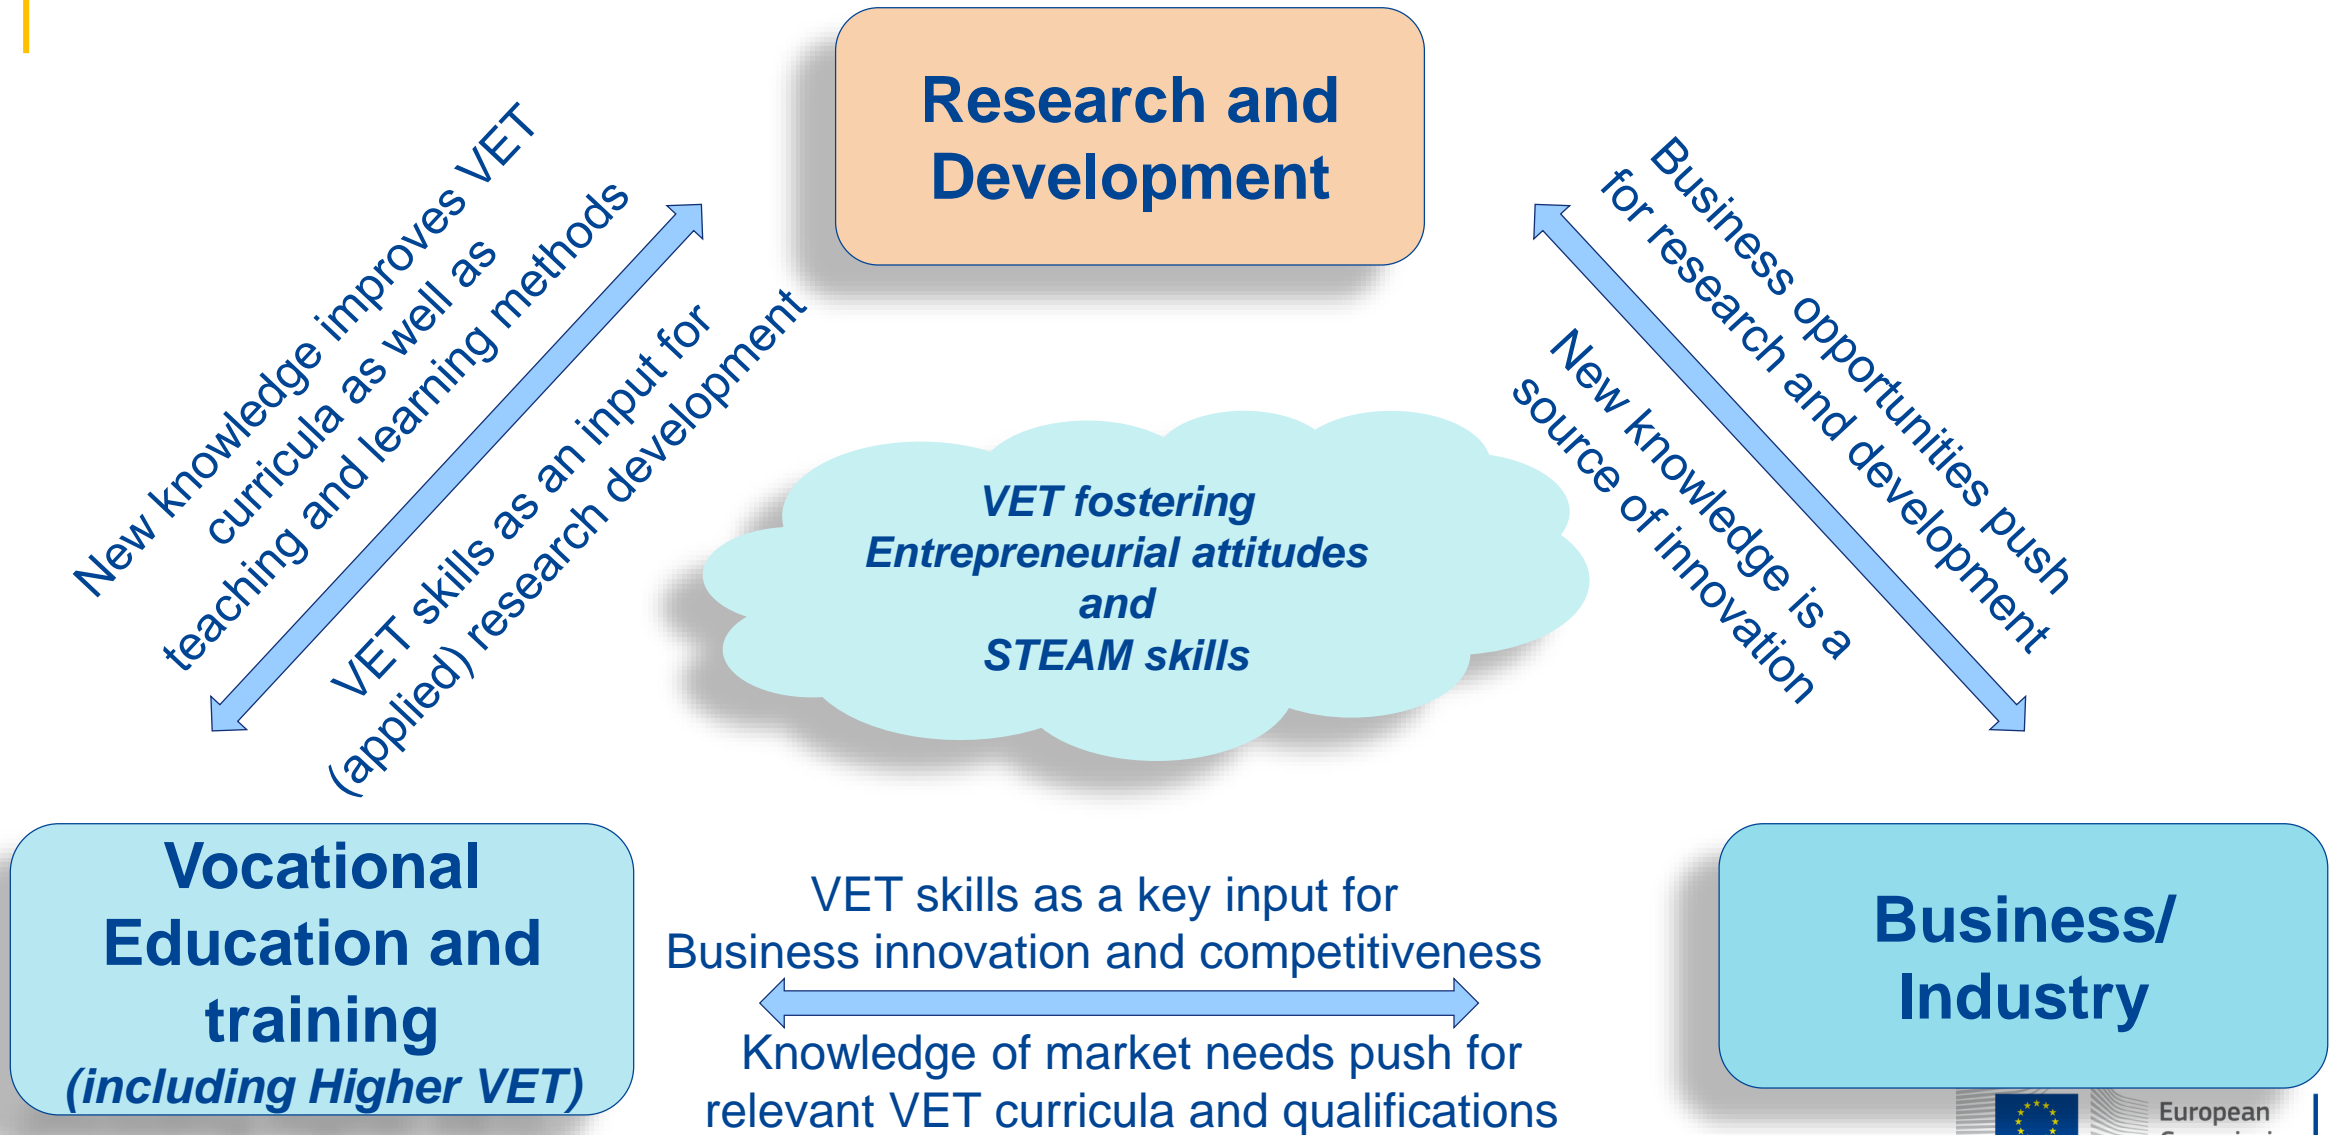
Research and Development

New knowledge improves VET curricula as well as teaching and learning methods

VET skills as an input for (applied) research development

Business opportunities push for research and development

New knowledge is a source of innovation

VET fostering Entrepreneurial attitudes and STEAM skills

Vocational Education and training (including Higher VET)

VET skills as a key input for Business innovation and competitiveness

Knowledge of market needs push for relevant VET curricula and qualifications

Business/ Industry

European